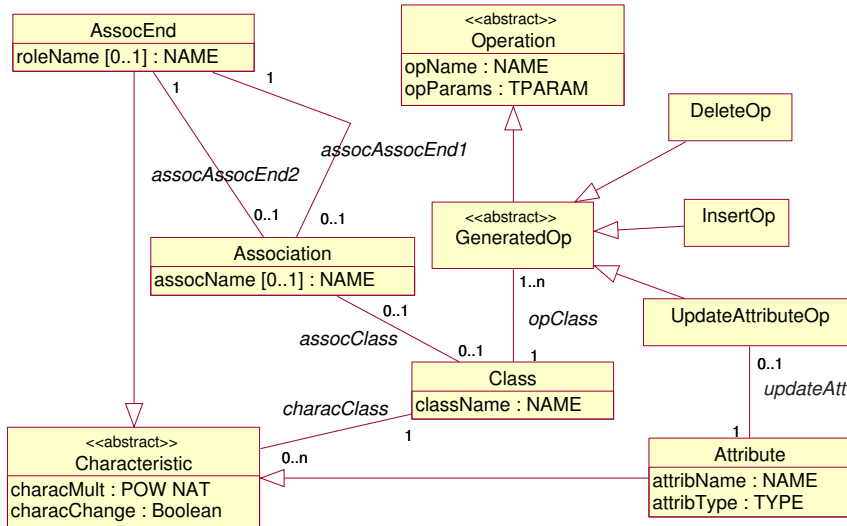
AssocEnd
roleName [0..1] : NAME

<<abstract>>
Operation
opName : NAME
opParams : TPARAM

DeleteOp

1

1

assocAssocEnd1

assocAssocEnd2

0..1

0..1

<<abstract>>
GeneratedOp

InsertOp

Association
assocName [0..1] : NAME

1..n

0..1

opClass

UpdateAttributeOp

assocClass

0..1

1

Class
className : NAME

0..1

updateAtt

characClass

1

<<abstract>>
Characteristic
characMult : POW NAT
characChange : Boolean

0..n

1

Attribute
attribName : NAME
attribType : TYPE